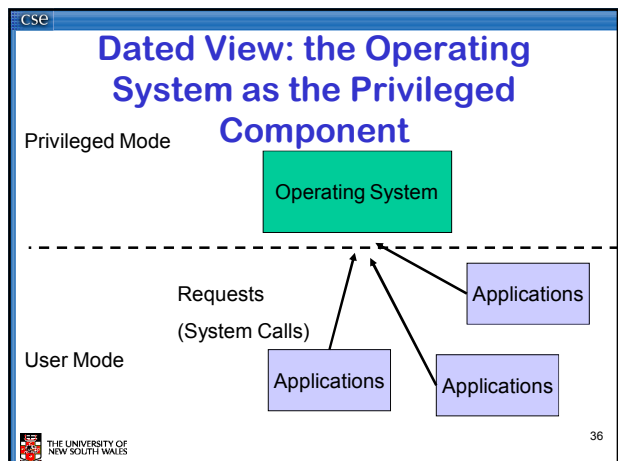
cse

Dated View: the Operating System as the Privileged Component

Privileged Mode

Operating System

Requests

(System Calls)

User Mode

Applications

Applications

Applications

THE UNIVERSITY OF NEW SOUTH WALES

36